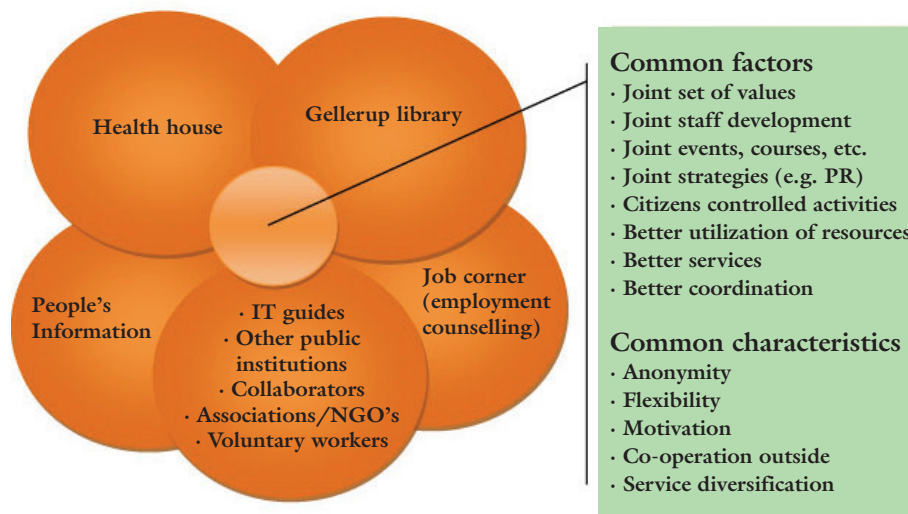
Health house

Gellerup library

People's Information

Job corner (employment counselling)

· IT guides
· Other public institutions
· Collaborators
· Associations/NGO's
· Voluntary workers

Common factors
· Joint set of values
· Joint staff development
· Joint events, courses, etc.
· Joint strategies (e.g. PR)
· Citizens controlled activities
· Better utilization of resources
· Better services
· Better coordination

Common characteristics
· Anonymity
· Flexibility
· Motivation
· Co-operation outside
· Service diversification